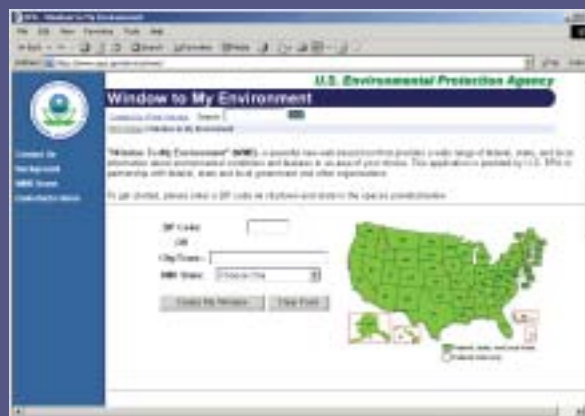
U.S. Environmental Protection Agency

Window to My Environment

Contact Us

"Window To My Environment" (WME) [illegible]

To get started, please enter a ZIP code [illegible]

ZIP Code:

OR

City/Town:

State:

Create My Window

Clear Form